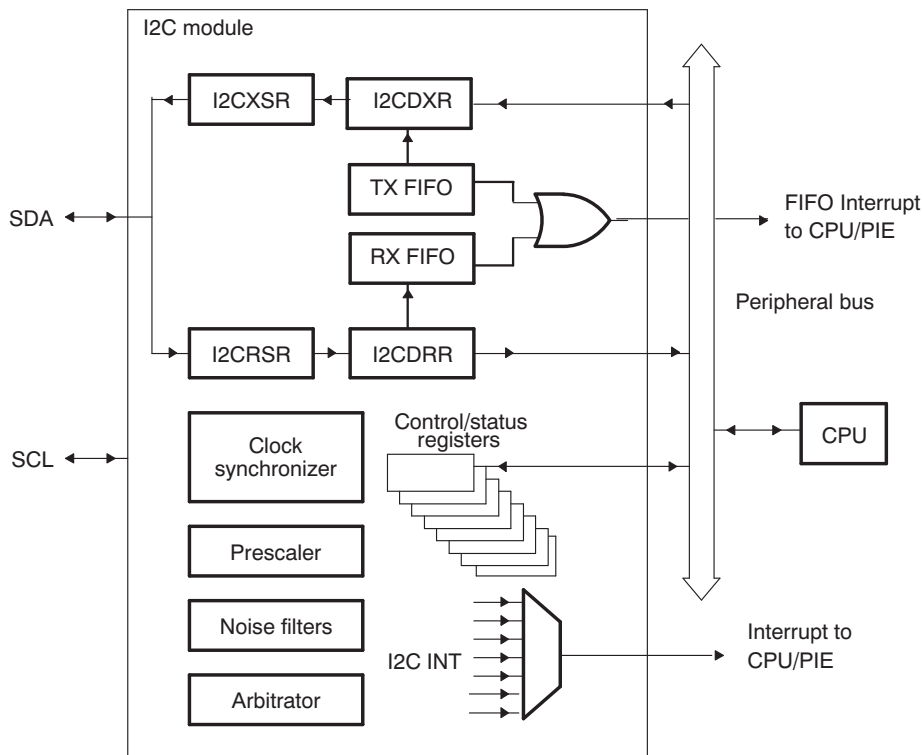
I2C module

I2CXSR

I2CDXR

TX FIFO

RX FIFO

SDA

FIFO Interrupt to CPU/PIE

Peripheral bus

I2CRSR

I2CDRR

Control/status registers

Clock synchronizer

SCL

CPU

Prescaler

Noise filters

I2C INT

Interrupt to CPU/PIE

Arbitrator